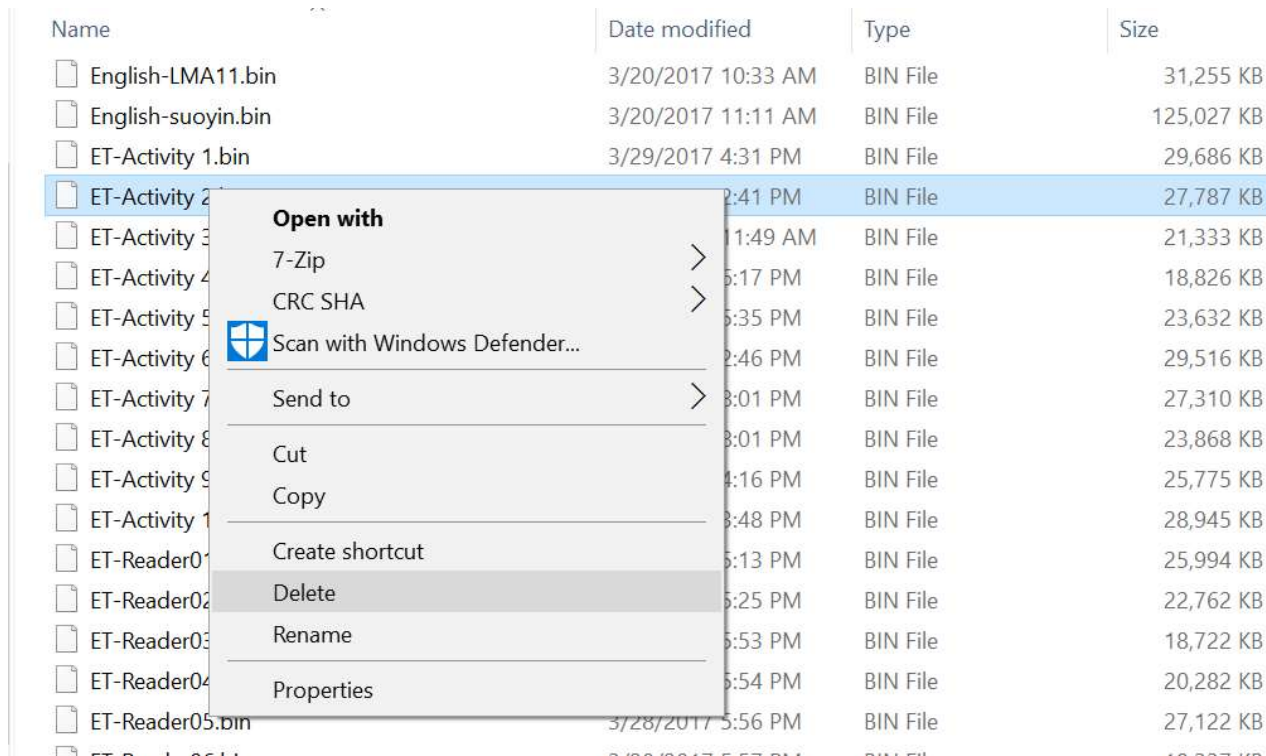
| Name | Date modified | Type | Size |
|---|---|---|---|
| English-LMA11.bin | 3/20/2017 10:33 AM | BIN File | 31,255 KB |
| English-suoyin.bin | 3/20/2017 11:11 AM | BIN File | 125,027 KB |
| ET-Activity 1.bin | 3/29/2017 4:31 PM | BIN File | 29,686 KB |
| ET-Activity 2 | 2:41 PM | BIN File | 27,787 KB |
| ET-Activity 3 | 11:49 AM | BIN File | 21,333 KB |
| ET-Activity 4 | 5:17 PM | BIN File | 18,826 KB |
| ET-Activity 5 | 5:35 PM | BIN File | 23,632 KB |
| ET-Activity 6 | 2:46 PM | BIN File | 29,516 KB |
| ET-Activity 7 | 3:01 PM | BIN File | 27,310 KB |
| ET-Activity 8 | 3:01 PM | BIN File | 23,868 KB |
| ET-Activity 9 | 4:16 PM | BIN File | 25,775 KB |
| ET-Activity 1 | 3:48 PM | BIN File | 28,945 KB |
| ET-Reader01 | 5:13 PM | BIN File | 25,994 KB |
| ET-Reader02 | 5:25 PM | BIN File | 22,762 KB |
| ET-Reader03 | 5:53 PM | BIN File | 18,722 KB |
| ET-Reader04 | 5:54 PM | BIN File | 20,282 KB |
| ET-Reader05.bin | 3/28/2017 5:56 PM | BIN File | 27,122 KB |

Open with
7-Zip
CRC SHA
Scan with Windows Defender...
Send to
Cut
Copy
Create shortcut
Delete
Rename
Properties